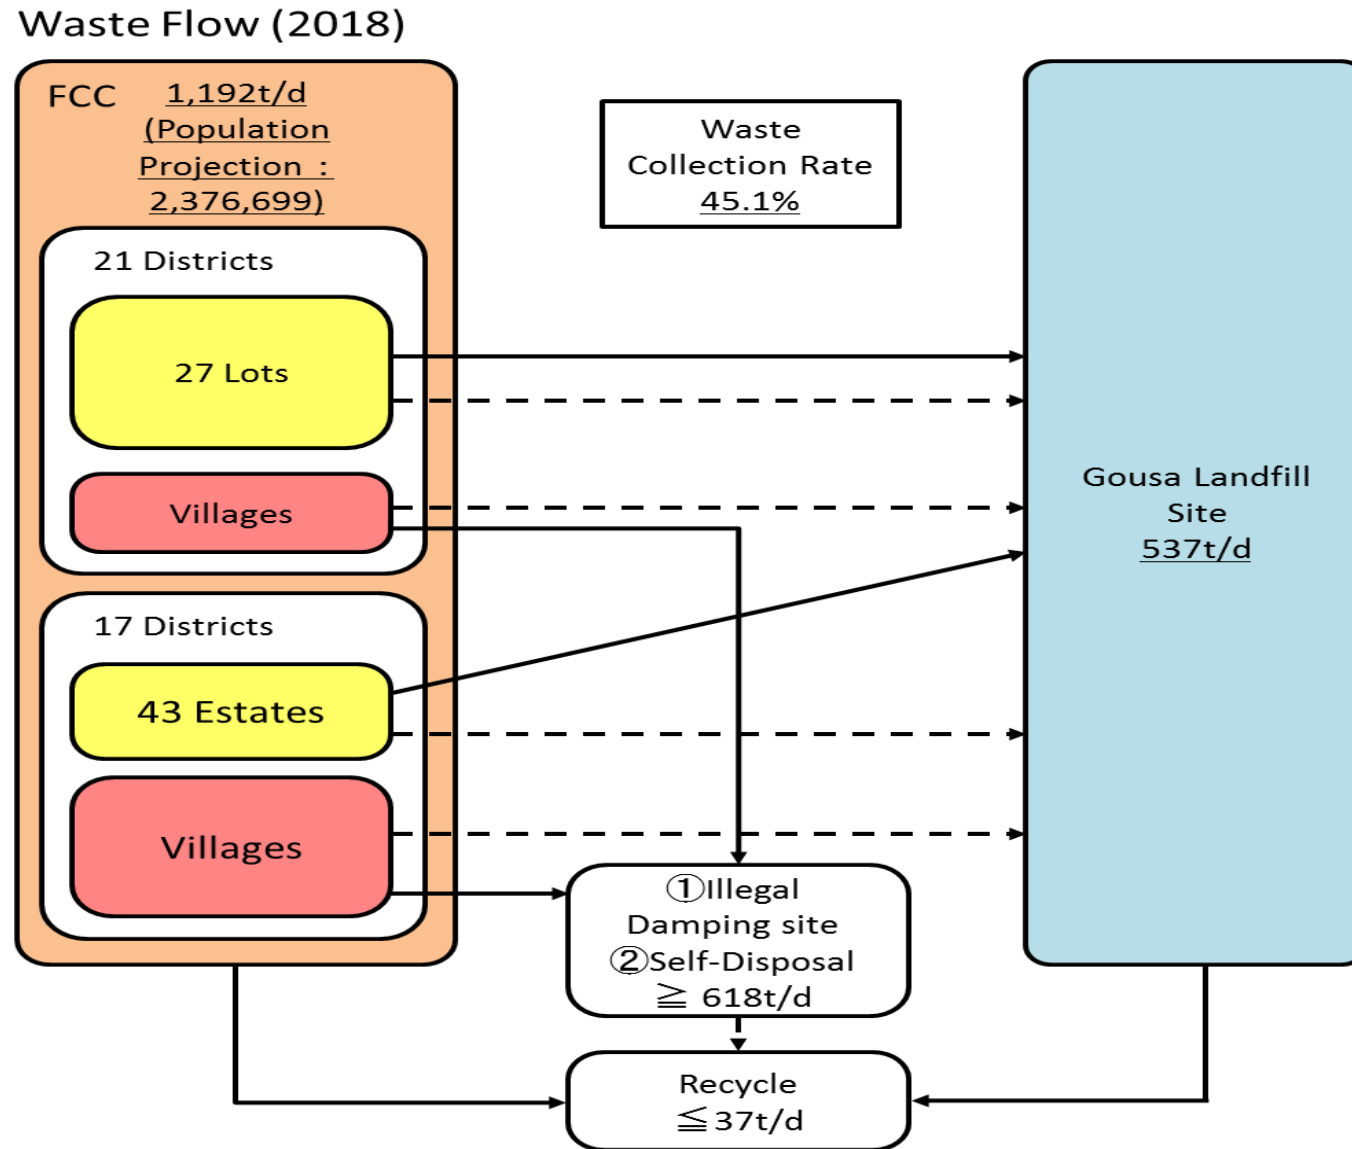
Waste Flow (2018)

FCC 1,192t/d (Population Projection : 2,376,699)

Waste Collection Rate 45.1%

21 Districts

27 Lots

Villages

17 Districts

43 Estates

Villages

Gousa Landfill Site 537t/d

①Illegal Damping site ②Self-Disposal ≧ 618t/d

Recycle ≦37t/d